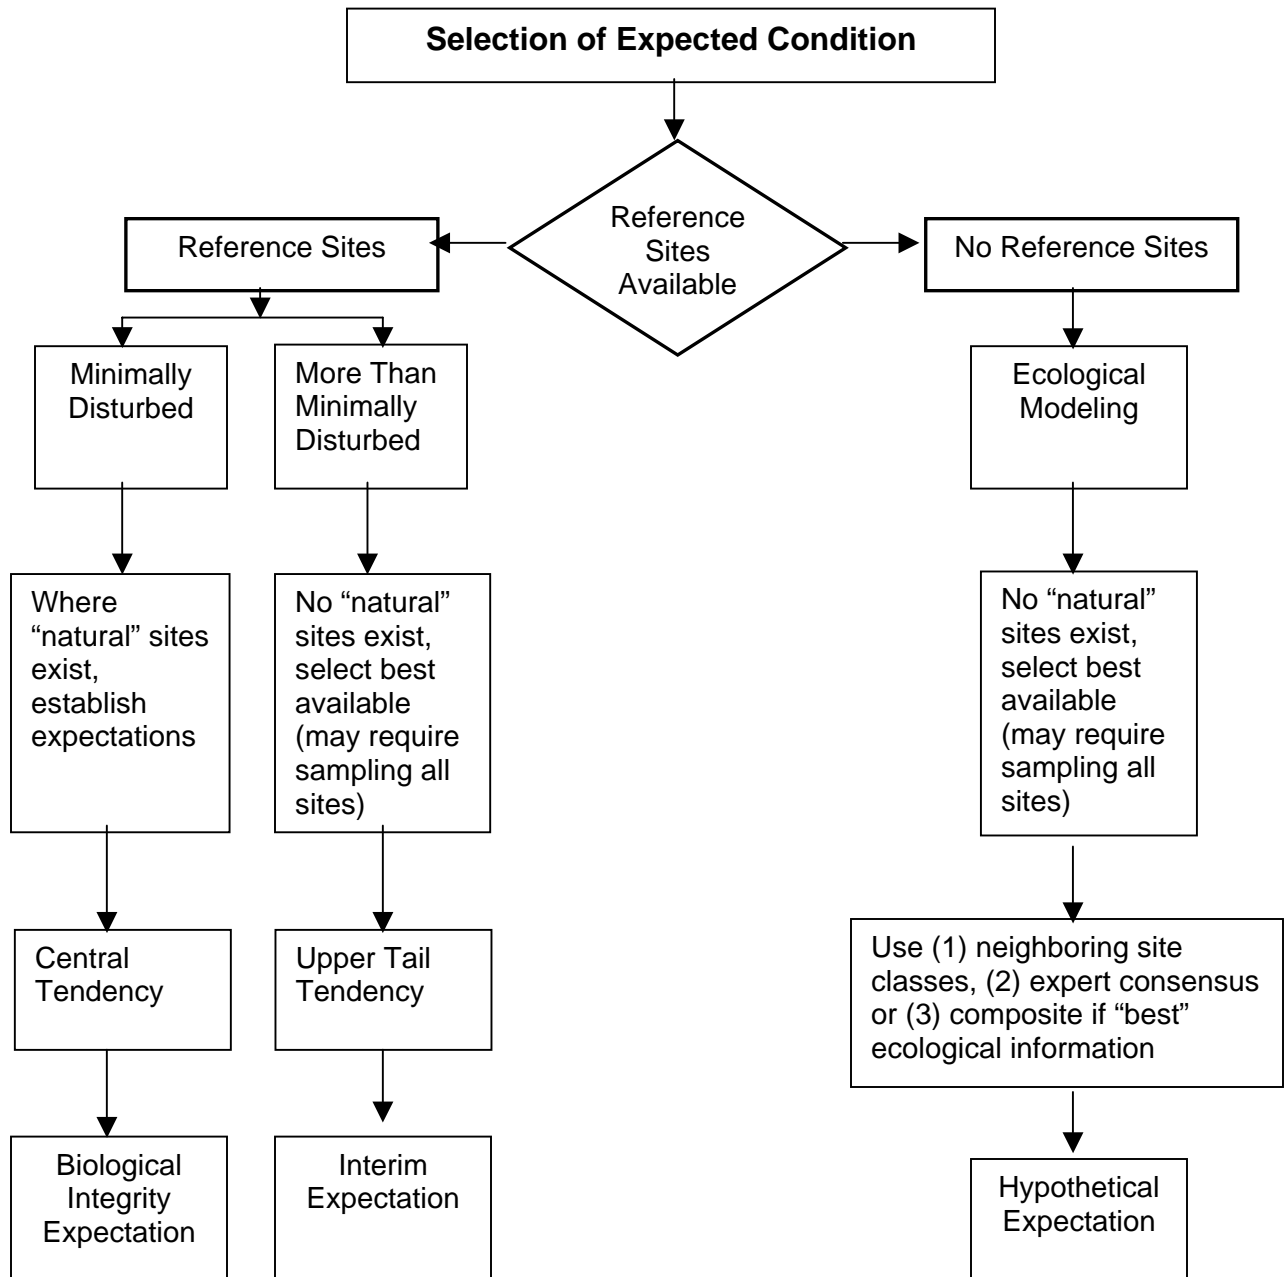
Selection of Expected Condition

Reference Sites Available

Reference Sites

No Reference Sites

Minimally Disturbed

More Than Minimally Disturbed

Ecological Modeling

Where "natural" sites exist, establish expectations

No "natural" sites exist, select best available (may require sampling all sites)

No "natural" sites exist, select best available (may require sampling all sites)

Central Tendency

Upper Tail Tendency

Use (1) neighboring site classes, (2) expert consensus or (3) composite if "best" ecological information

Biological Integrity Expectation

Interim Expectation

Hypothetical Expectation